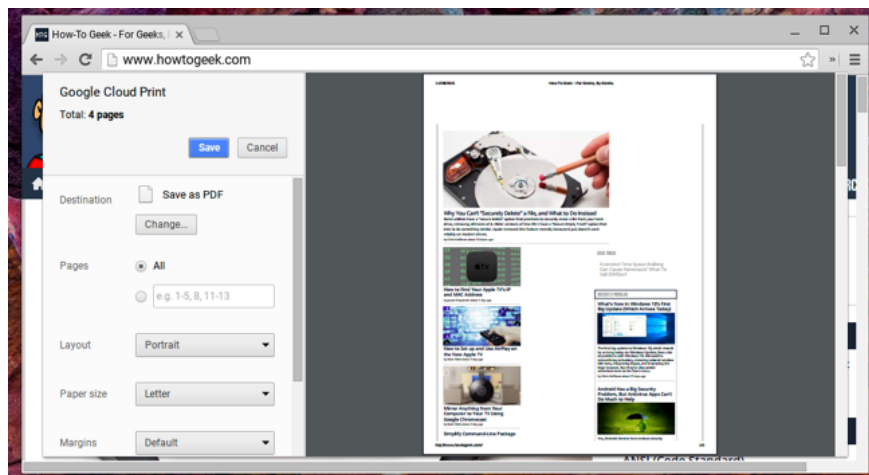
How-To Geek - For Geeks, I

www.howtogeek.com

Google Cloud Print

Total: 4 pages

Save

Cancel

Destination

Save as PDF

Change...

Pages

All

e.g. 1-5, 8, 11-13

Layout

Portrait

Paper size

Letter

Margins

Default

How-To Geek - For Geeks, By Geeks.

Why You Can't "Securely Delete" a File, and What to Do Instead

How to Find Your Apple TV's IP and MAC Address

How to Set up and Use AirPlay on the New Apple TV

Mirror Anything from Your Computer to Your TV Using Google Chromecast

Simplify Command-Line Package

What's New in Windows 10's First Big Update

Android Has a Big Security Problem, But Antivirus Apps Can't Do Much to Help

ANSI (Code Standard)